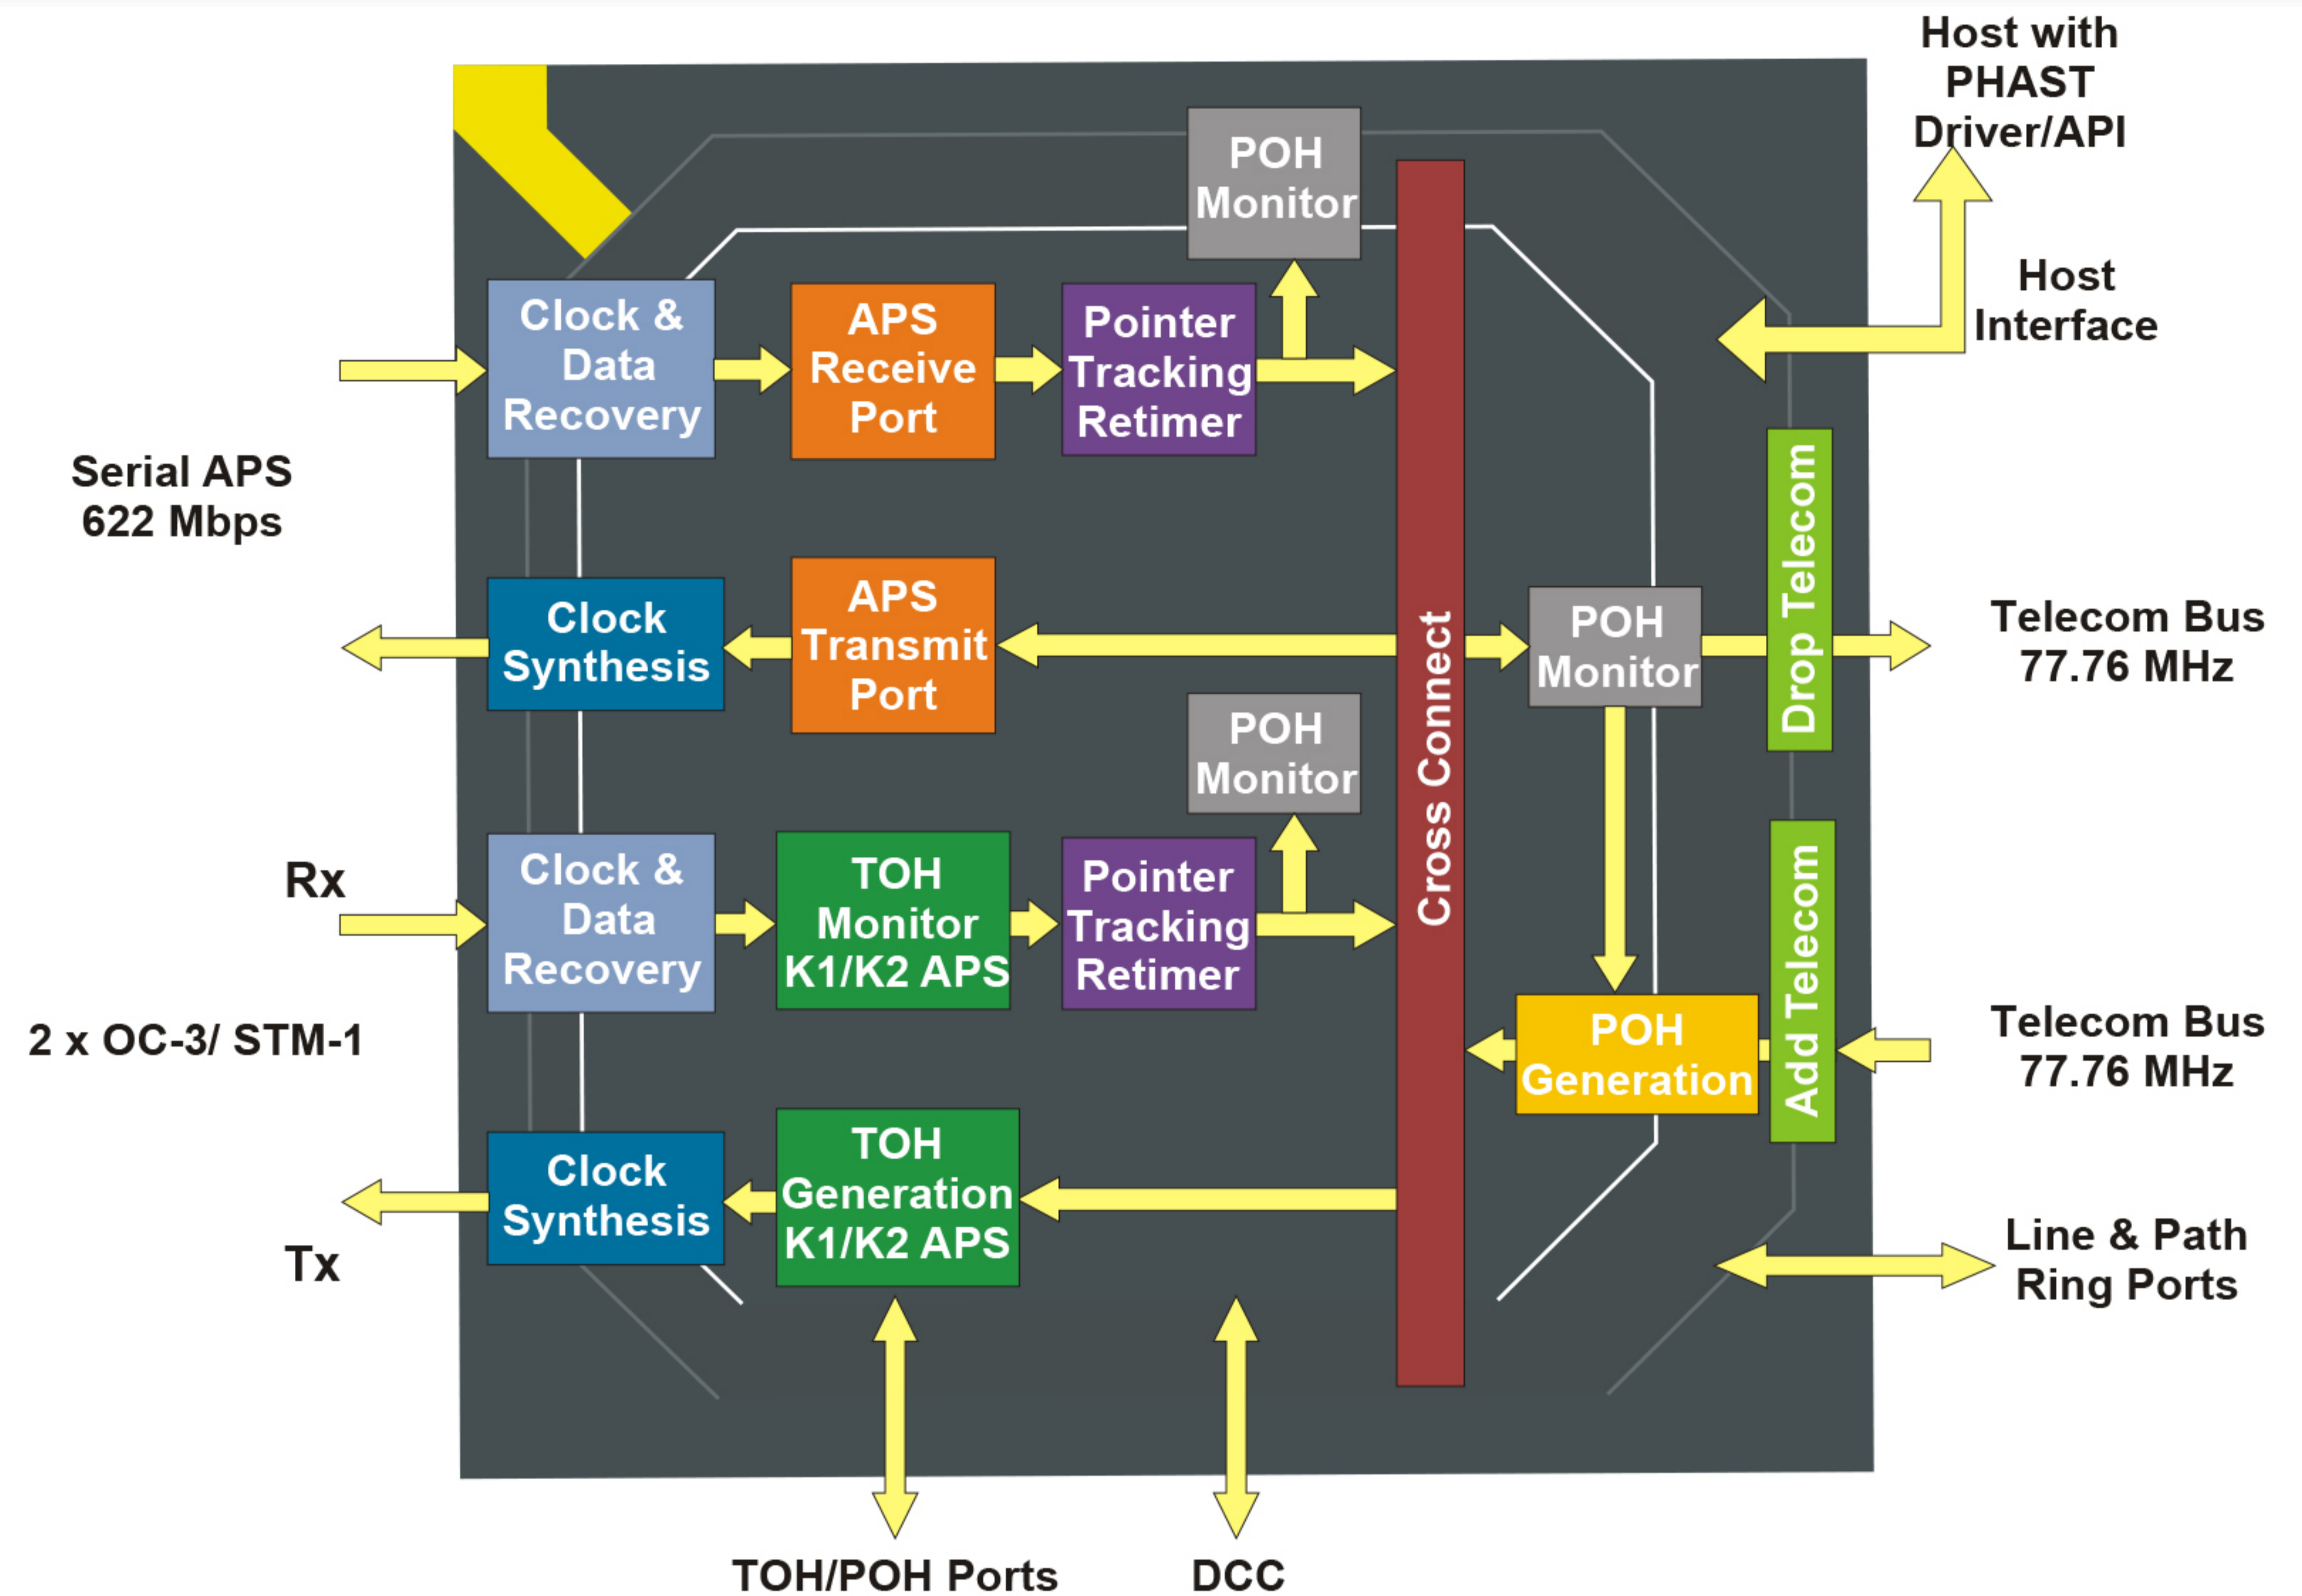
Host with PHAST Driver/API

Host Interface

POH Monitor

Clock & Data Recovery

APS Receive Port

Pointer Tracking Retimer

Serial APS 622 Mbps

Clock Synthesis

APS Transmit Port

Cross Connect

POH Monitor

Drop Telecom

Telecom Bus 77.76 MHz

POH Monitor

Rx

Clock & Data Recovery

TOH Monitor K1/K2 APS

Pointer Tracking Retimer

POH Generation

Add Telecom

Telecom Bus 77.76 MHz

2 x OC-3/ STM-1

Clock Synthesis

TOH Generation K1/K2 APS

Tx

Line & Path Ring Ports

TOH/POH Ports

DCC